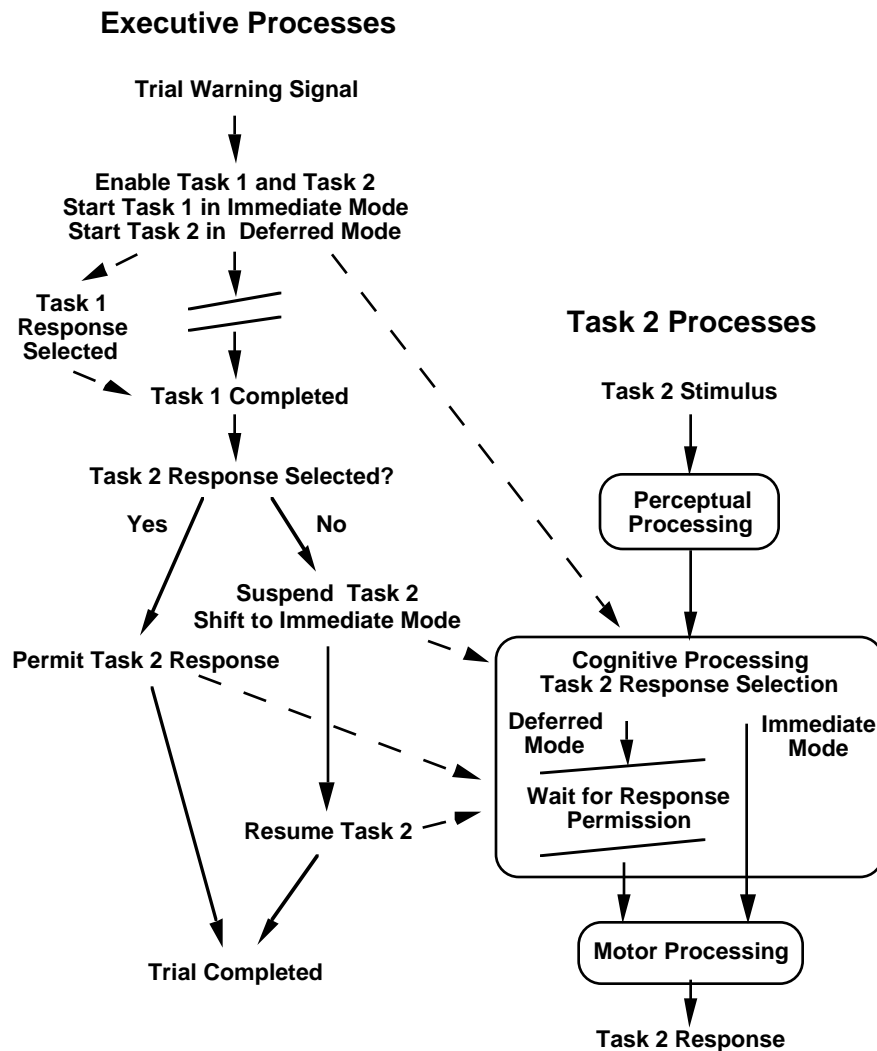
Executive Processes

Trial Warning Signal

Enable Task 1 and Task 2
Start Task 1 in Immediate Mode
Start Task 2 in Deferred Mode

Task 1 Response Selected

Task 1 Completed

Task 2 Response Selected?

Yes

No

Suspend Task 2
Shift to Immediate Mode

Permit Task 2 Response

Resume Task 2

Trial Completed

Task 2 Processes

Task 2 Stimulus

Perceptual Processing

Cognitive Processing
Task 2 Response Selection

Deferred Mode

Immediate Mode

Wait for Response Permission

Motor Processing

Task 2 Response